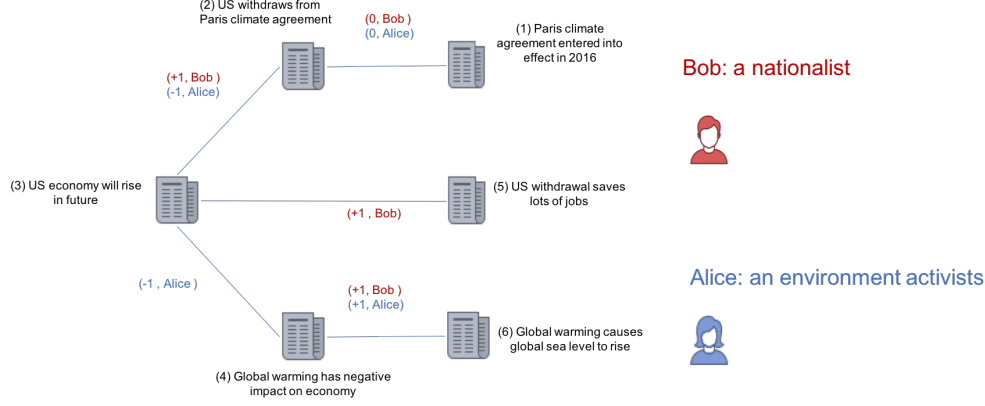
(2) US withdraws from Paris climate agreement

(0, Bob )
(0, Alice)

(1) Paris climate agreement entered into effect in 2016

Bob: a nationalist

(+1, Bob )
(-1, Alice)

(3) US economy will rise in future

(5) US withdrawal saves lots of jobs

(+1 , Bob)

Alice: an environment activists

(-1 , Alice )

(+1, Bob )
(+1, Alice)

(6) Global warming causes global sea level to rise

(4) Global warming has negative impact on economy